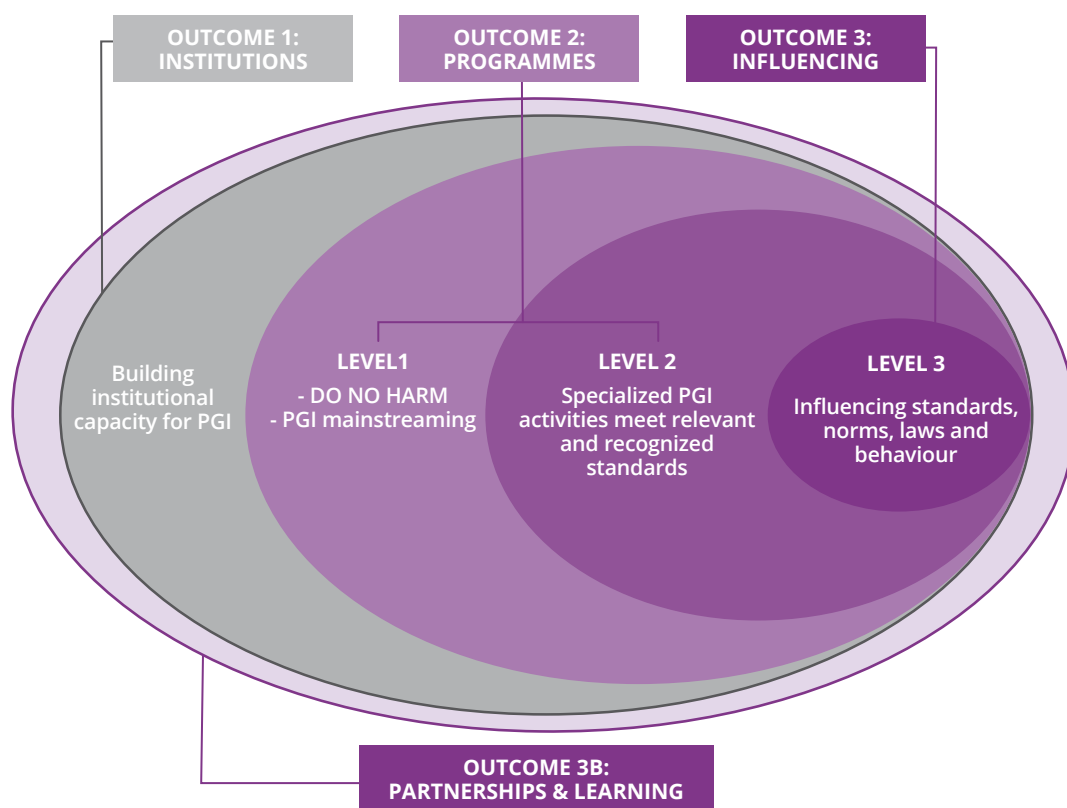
OUTCOME 1: INSTITUTIONS

OUTCOME 2: PROGRAMMES

OUTCOME 3: INFLUENCING

Building institutional capacity for PGI

LEVEL1
- DO NO HARM
- PGI mainstreaming

LEVEL 2
Specialized PGI activities meet relevant and recognized standards

LEVEL 3
Influencing standards, norms, laws and behaviour

OUTCOME 3B: PARTNERSHIPS & LEARNING